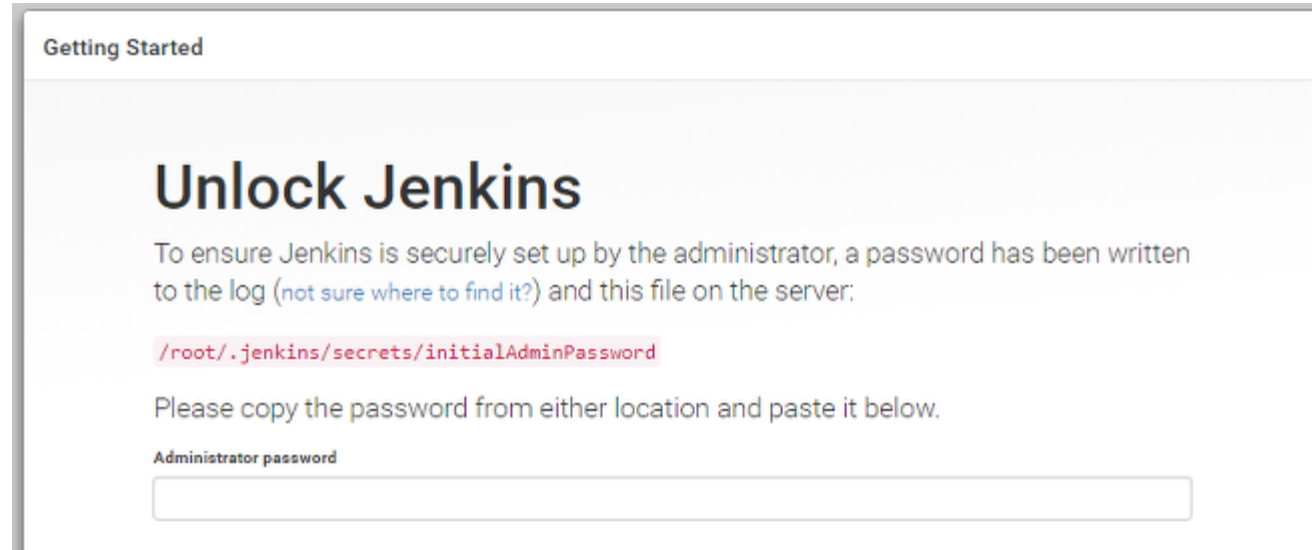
Getting Started

Unlock Jenkins

To ensure Jenkins is securely set up by the administrator, a password has been written to the log (not sure where to find it?) and this file on the server:

/root/.jenkins/secrets/initialAdminPassword

Please copy the password from either location and paste it below.

Administrator password